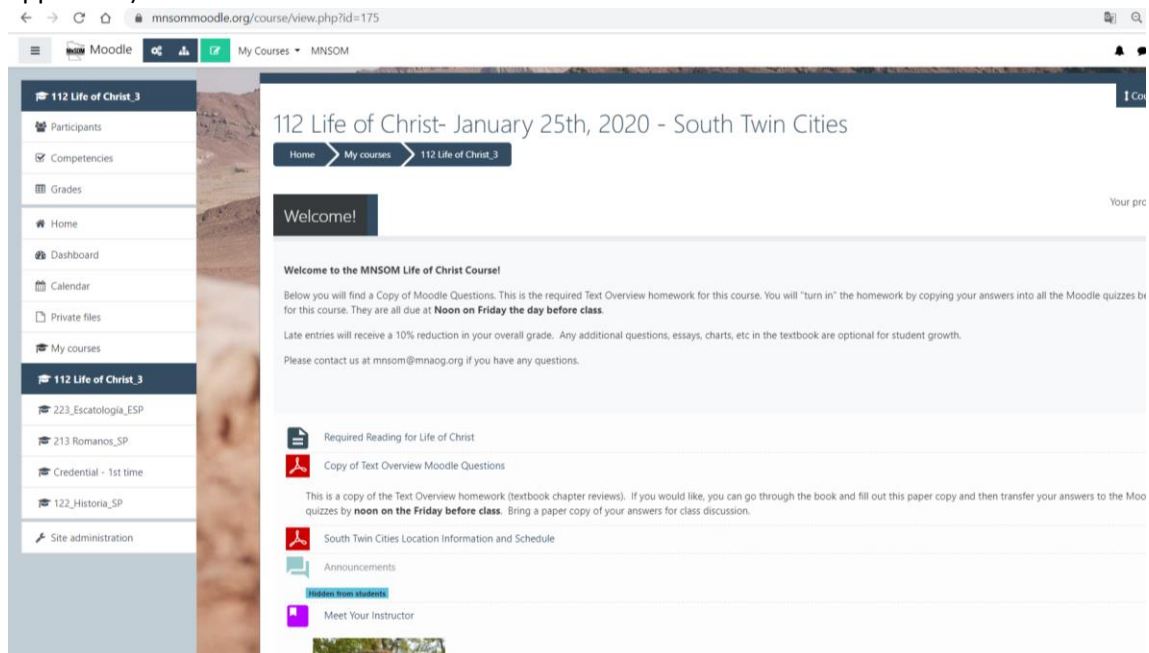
mnsommoodle.org/course/view.php?id=175

Moodle My Courses MNSOM

112 Life of Christ_3
Participants
Competencies
Grades
Home
Dashboard
Calendar
Private files
My courses
112 Life of Christ_3
223_Escatologia_ESP
213 Romanos_SP
Credential - 1st time
122_Historia_SP
Site administration

112 Life of Christ- January 25th, 2020 - South Twin Cities

Home My courses 112 Life of Christ_3

Welcome!

Your pr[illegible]

Welcome to the MNSOM Life of Christ Course!

Below you will find a Copy of Moodle Questions. This is the required Text Overview homework for this course. You will "turn in" the homework by copying your answers into all the Moodle quizzes be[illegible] for this course. They are all due at **Noon on Friday the day before class**.

Late entries will receive a 10% reduction in your overall grade. Any additional questions, essays, charts, etc in the textbook are optional for student growth.

Please contact us at mnsom@mnaog.org if you have any questions.

Required Reading for Life of Christ

Copy of Text Overview Moodle Questions

This is a copy of the Text Overview homework (textbook chapter reviews). If you would like, you can go through the book and fill out this paper copy and then transfer your answers to the Moo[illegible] quizzes by **noon on the Friday before class**. Bring a paper copy of your answers for class discussion.

South Twin Cities Location Information and Schedule

Announcements

Hidden from students

Meet Your Instructor